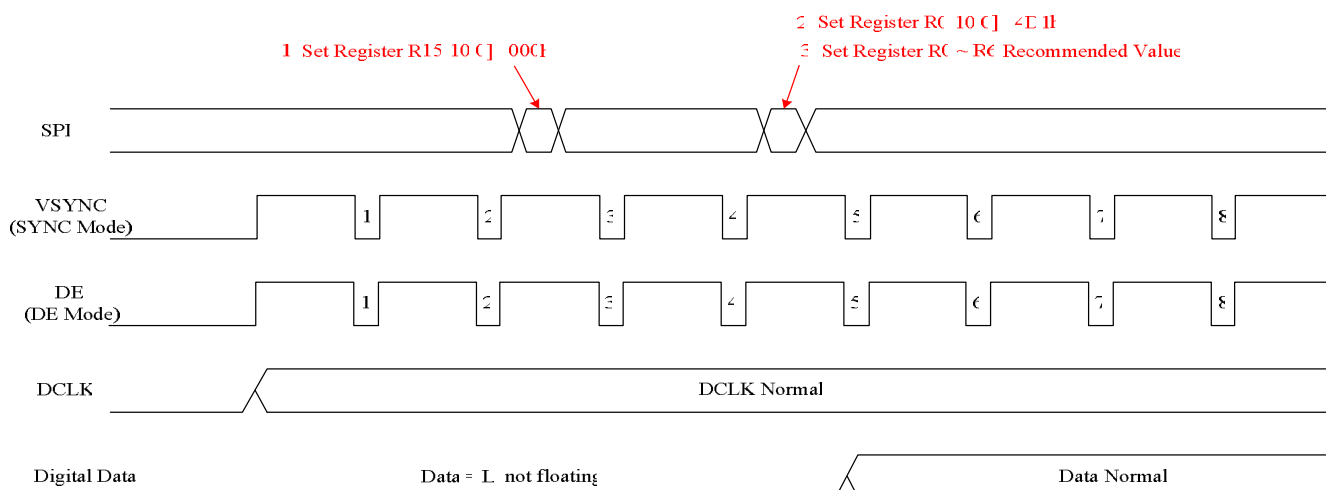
2 Set Register R0[10:0] 4D1h

1 Set Register R15[10:0] 000h

3 Set Register R0 ~ R6 Recommended Value

SPI

VSYNC (SYNC Mode)

1 2 3 4 5 6 7 8

DE (DE Mode)

1 2 3 4 5 6 7 8

DCLK

DCLK Normal

Digital Data

Data = L not floating

Data Normal